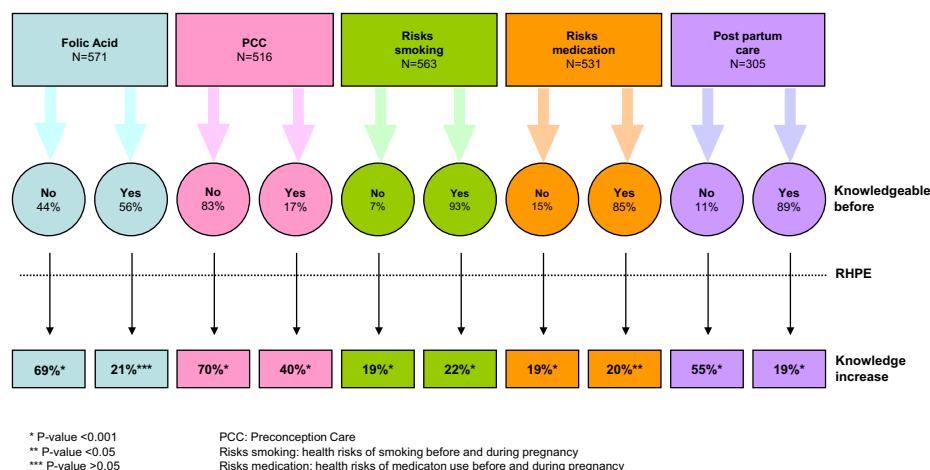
Folic Acid
N=571

PCC
N=516

Risks smoking
N=563

Risks medication
N=531

Post partum care
N=305

No
44%

Yes
56%

No
83%

Yes
17%

No
7%

Yes
93%

No
15%

Yes
85%

No
11%

Yes
89%

Knowledgeable before

RHPE

69%*

21%***

70%*

40%*

19%*

22%*

19%*

20%**

55%*

19%*

Knowledge increase

* P-value <0.001
** P-value <0.05
*** P-value >0.05

PCC: Preconception Care
Risks smoking: health risks of smoking before and during pregnancy
Risks medication: health risks of medicaton use before and during pregnancy